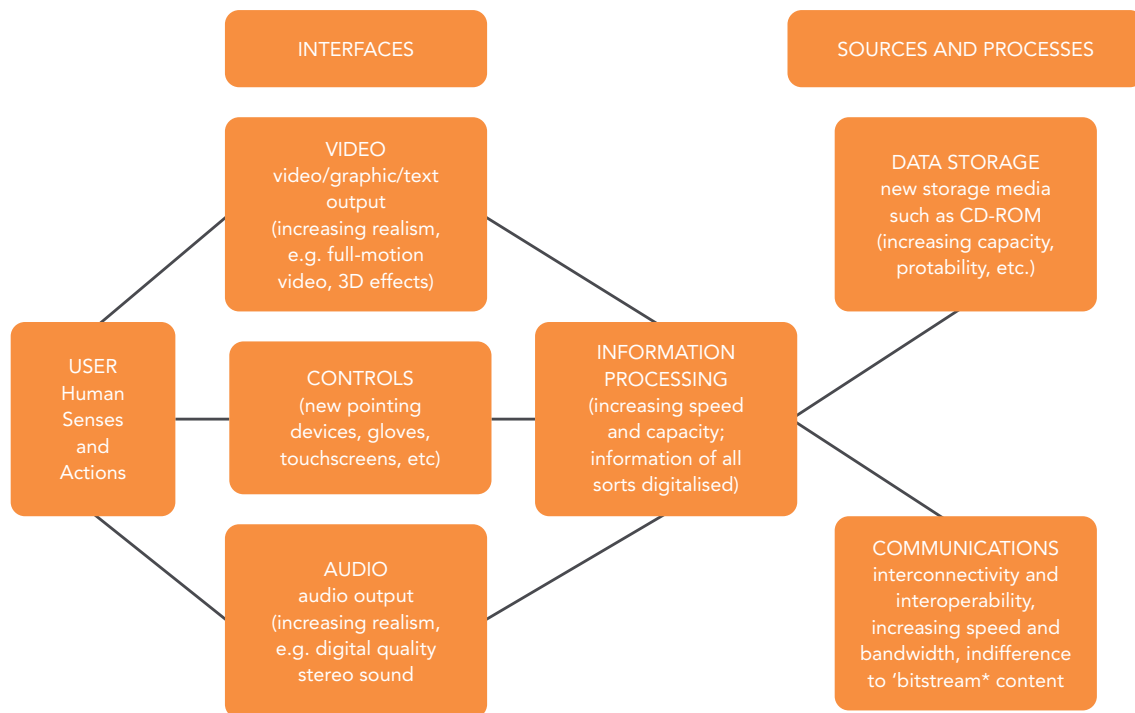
INTERFACES

SOURCES AND PROCESSES

VIDEO
video/graphic/text output (increasing realism, e.g. full-motion video, 3D effects)

DATA STORAGE
new storage media such as CD-ROM (increasing capacity, protability, etc.)

USER
Human Senses and Actions

CONTROLS
(new pointing devices, gloves, touchscreens, etc)

INFORMATION PROCESSING
(increasing speed and capacity; information of all sorts digitalised)

AUDIO
audio output (increasing realism, e.g. digital quality stereo sound

COMMUNICATIONS
interconnectivity and interoperability, increasing speed and bandwidth, indifference to 'bitstream* content